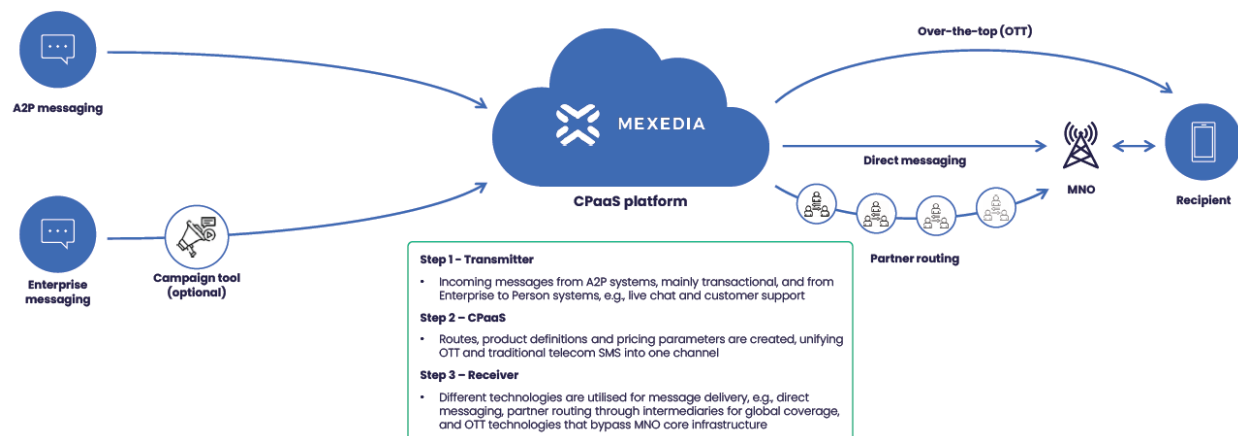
A2P messaging

Enterprise messaging

Campaign tool (optional)

MEXEDIA

CPaaS platform

Over-the-top (OTT)

Direct messaging

Partner routing

MNO

Recipient

Step 1 - Transmitter

• Incoming messages from A2P systems, mainly transactional, and from Enterprise to Person systems, e.g., live chat and customer support

Step 2 – CPaaS

• Routes, product definitions and pricing parameters are created, unifying OTT and traditional telecom SMS into one channel

Step 3 – Receiver

• Different technologies are utilised for message delivery, e.g., direct messaging, partner routing through intermediaries for global coverage, and OTT technologies that bypass MNO core infrastructure